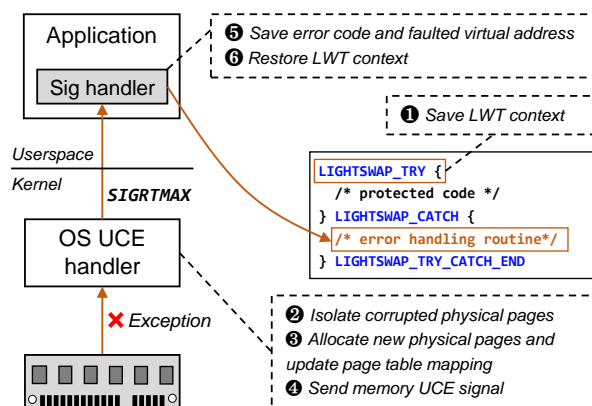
Application

Sig handler

❺ Save error code and faulted virtual address
❻ Restore LWT context

❶ Save LWT context

Userspace

Kernel

SIGRTMAX

LIGHTSWAP_TRY {
/* protected code */
} LIGHTSWAP_CATCH {
/* error handling routine*/
} LIGHTSWAP_TRY_CATCH_END

OS UCE handler

✘ Exception

❷ Isolate corrupted physical pages
❸ Allocate new physical pages and update page table mapping
❹ Send memory UCE signal